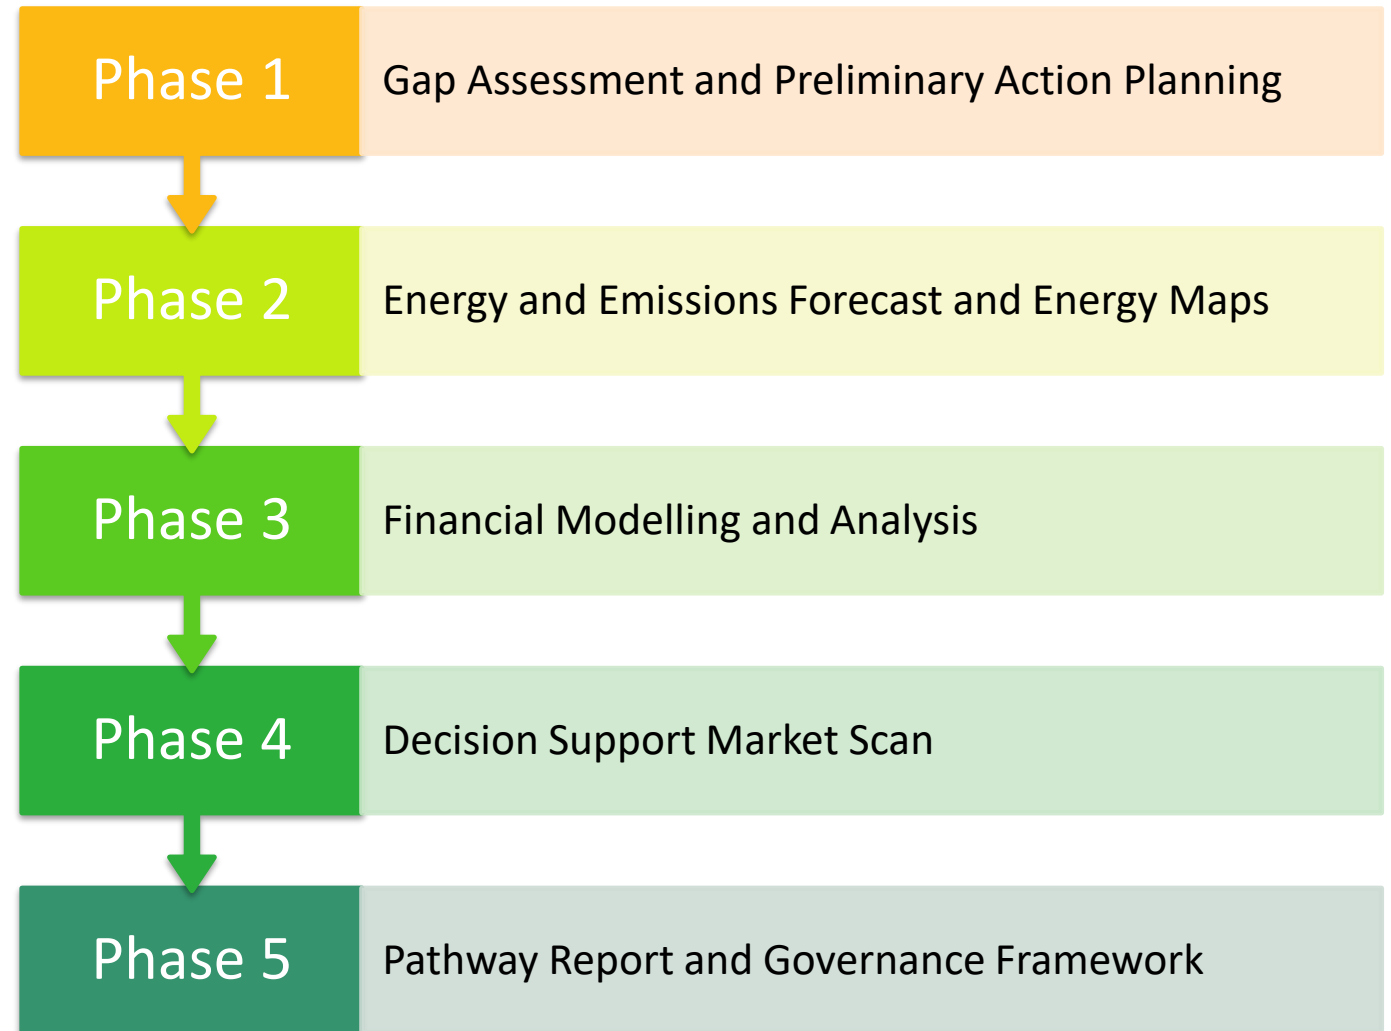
Phase 1
Gap Assessment and Preliminary Action Planning

Phase 2
Energy and Emissions Forecast and Energy Maps

Phase 3
Financial Modelling and Analysis

Phase 4
Decision Support Market Scan

Phase 5
Pathway Report and Governance Framework